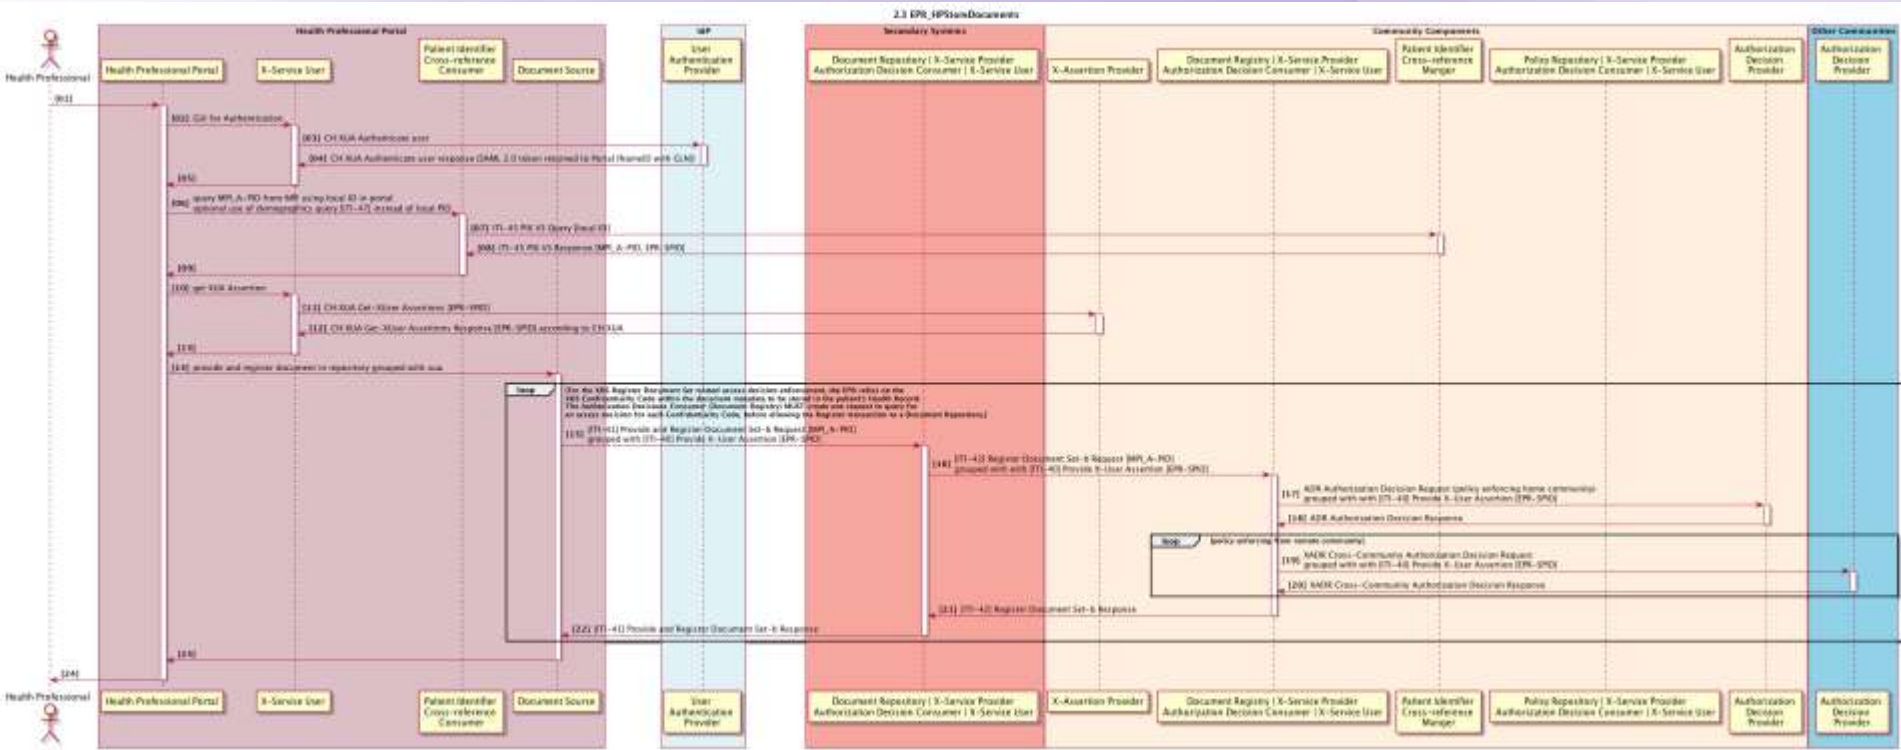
2.3 EPR_HPStoreDocuments

Health Professional Portal

IdP

Secondary Systems

Community Components

Other Communities

Health Professional

Health Professional Portal

X-Service User

Patient Identifier Cross-reference Consumer

Document Source

User Authentication Provider

Document Repository | X-Service Provider Authorization Decision Consumer | X-Service User

X-Assertion Provider

Document Registry | X-Service Provider Authorization Decision Consumer | X-Service User

Patient Identifier Cross-reference Manager

Policy Repository | X-Service Provider Authorization Decision Consumer | X-Service User

Authorization Decision Provider

Authorization Decision Provider

[01]

[02] GUI for Authentication

[03] CH:XUA Authenticate user

[04] CH:XUA Authenticate user response (SAML 2.0 token returned to Portal (NameID with GLN))

[05]

[06] query MPI_A-PID from MPI using local ID in portal
optional use of demographics query (ITI-47) instead of local PID

[07] ITI-45 PIX V3 Query (local ID)

[08] ITI-45 PIX V3 Response (MPI_A-PID, EPR-SPID)

[09]

[10] get XUA Assertion

[11] CH:XUA Get X-User Assertion (EPR-SPID)

[12] CH:XUA Get X-User Assertion Response (EPR-SPID) according to CH:XUA

[13]

[14] provide and register document in repository grouped with xua

loop

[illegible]

[15] [ITI-41] Provide and Register Document Set-b Request (MPI_A-PID)
grouped with [ITI-40] Provide X-User Assertion (EPR-SPID)

[16] [ITI-42] Register Document Set-b Request (MPI_A-PID)
grouped with with [ITI-40] Provide X-User Assertion (EPR-SPID)

[17] ADR Authorization Decision Request (policy enforcing home community)
grouped with with [ITI-40] Provide X-User Assertion (EPR-SPID)

[18] ADR Authorization Decision Response

loop

[policy enforcing from remote community]

[19] XADR Cross-Community Authorization Decision Request
grouped with with [ITI-40] Provide X-User Assertion (EPR-SPID)

[20] XADR Cross-Community Authorization Decision Response

[21] [ITI-42] Register Document Set-b Response

[22] [ITI-41] Provide and Register Document Set-b Response

[23]

[24]

Health Professional

Health Professional Portal

X-Service User

Patient Identifier Cross-reference Consumer

Document Source

User Authentication Provider

Document Repository | X-Service Provider Authorization Decision Consumer | X-Service User

X-Assertion Provider

Document Registry | X-Service Provider Authorization Decision Consumer | X-Service User

Patient Identifier Cross-reference Manager

Policy Repository | X-Service Provider Authorization Decision Consumer | X-Service User

Authorization Decision Provider

Authorization Decision Provider